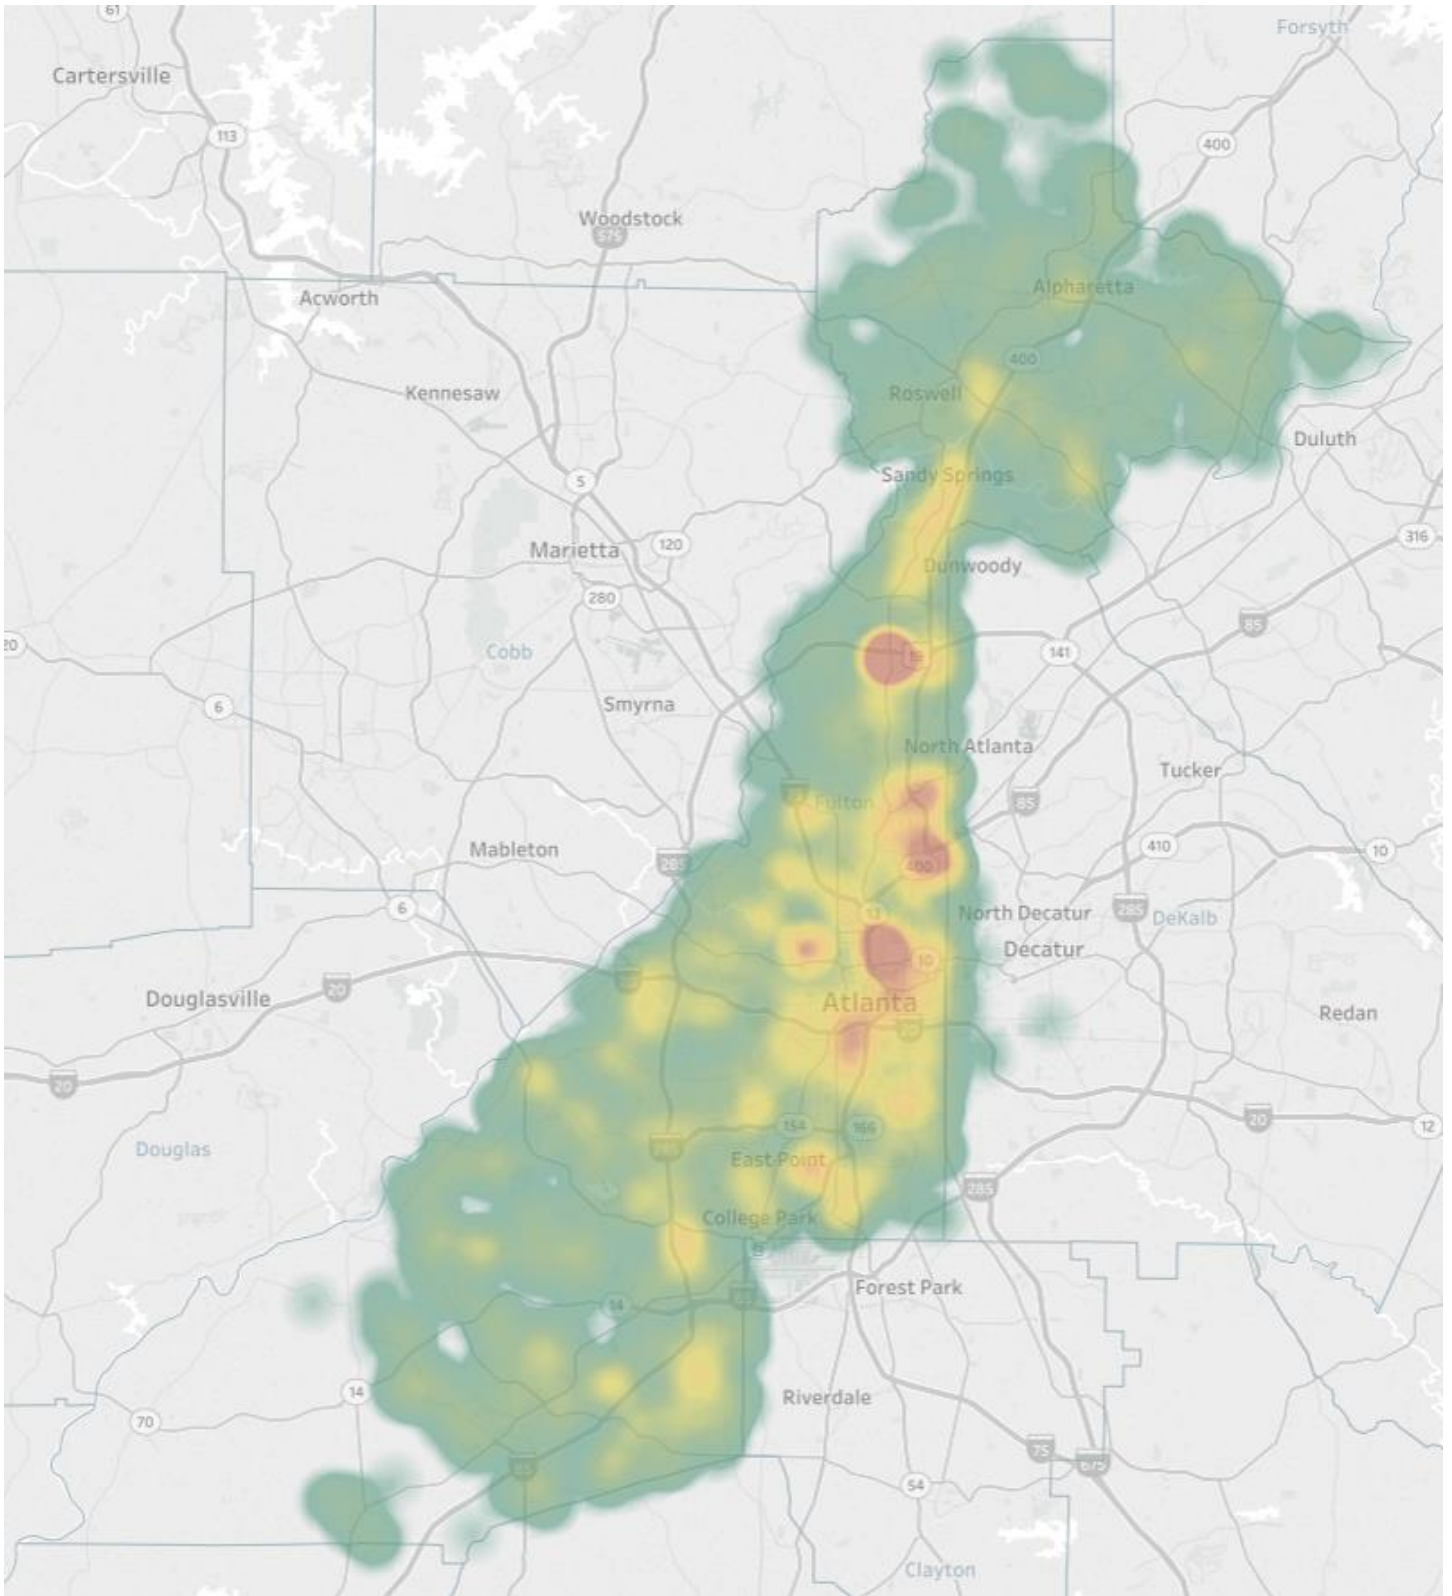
61
Cartersville
113
Forsyth
400
Woodstock
575
Acworth
Alpharetta
400
Kennesaw
Roswell
Duluth
5
Sandy Springs
Marietta
120
316
Dunwoody
280
85
20
Cobb
141
6
Smyrna
North Atlanta
Tucker
Fulton
85
Mableton
410
10
285
6
North Decatur
285
DeKalb
Decatur
10
Douglasville
20
Atlanta
Redan
20
20
20
12
Douglas
154
166
East Point
285
College Park
Forest Park
14
14
Riverdale
70
75
675
54
Clayton